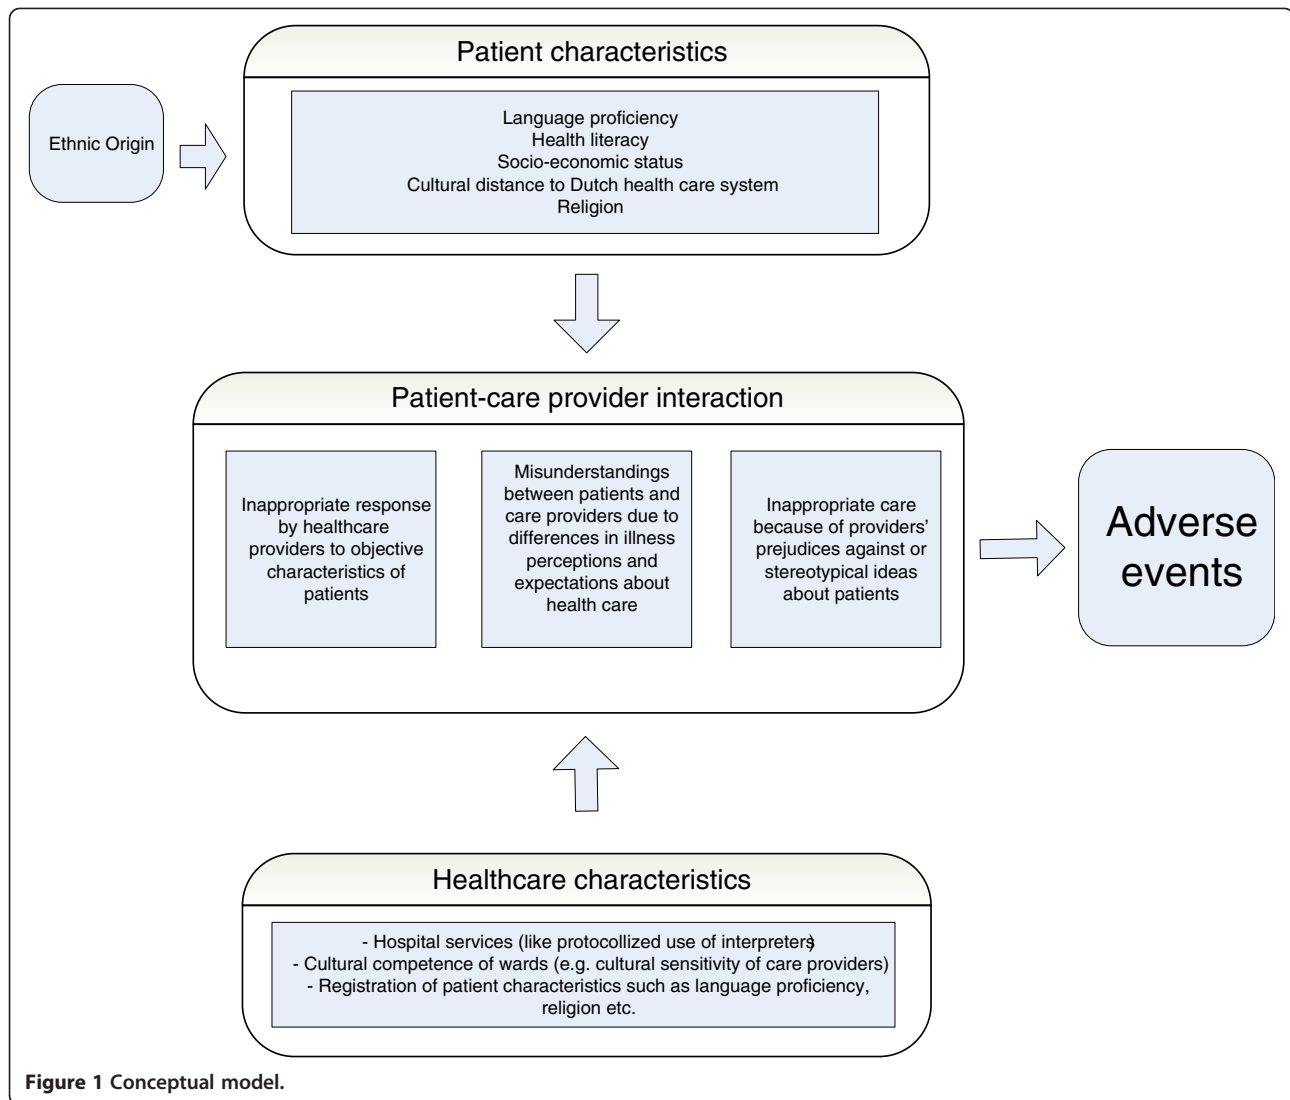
Ethnic Origin

Patient characteristics

Language proficiency
Health literacy
Socio-economic status
Cultural distance to Dutch health care system
Religion

Patient-care provider interaction

Inappropriate response by healthcare providers to objective characteristics of patients

Misunderstandings between patients and care providers due to differences in illness perceptions and expectations about health care

Inappropriate care because of providers' prejudices against or stereotypical ideas about patients

Adverse events

Healthcare characteristics

- Hospital services (like protocollized use of interpreters)
- Cultural competence of wards (e.g. cultural sensitivity of care providers)
- Registration of patient characteristics such as language proficiency, religion etc.

Figure 1 Conceptual model.